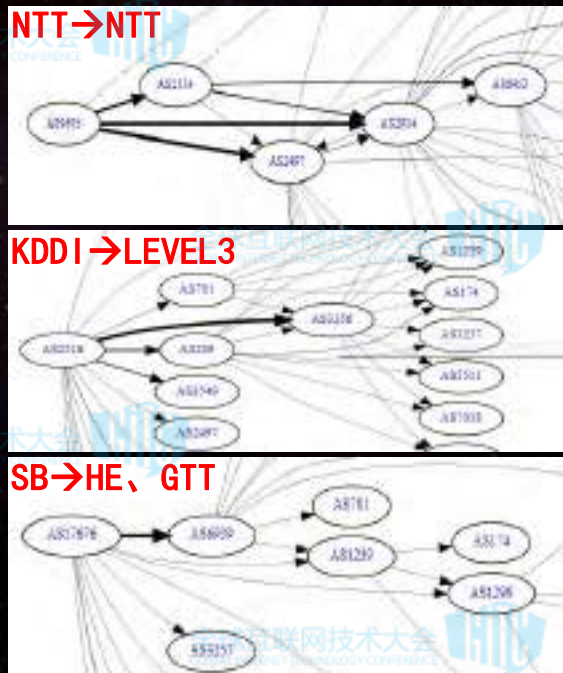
NTT→NTT

AS4713

AS2914

AS2497

AS2914

AS3462

KDDI→LEVEL3

AS2516

AS701

AS3356

AS209

AS1549

AS2497

AS1299

AS174

AS3257

AS3491

AS7018

SB→HE、GTT

AS17676

AS6939

AS3257

AS701

AS1299

AS174

AS3356

互联网技术大会